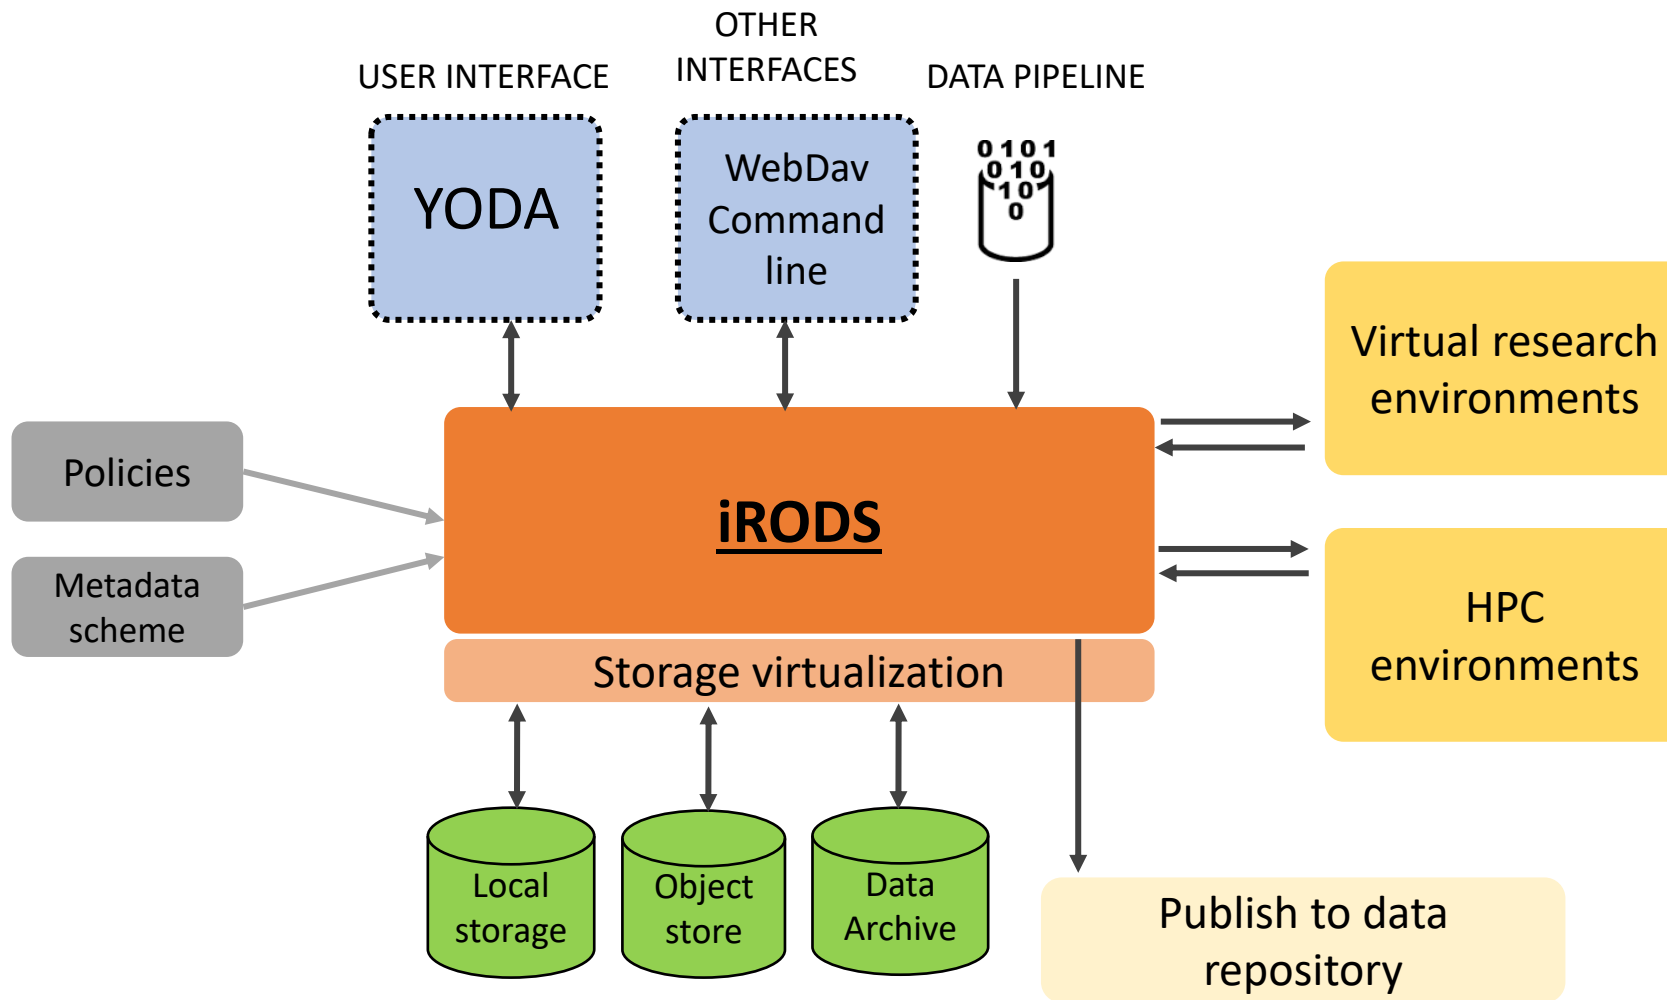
USER INTERFACE

OTHER INTERFACES

DATA PIPELINE

YODA

WebDav Command line

0101
010
10
0

Virtual research environments

Policies

iRODS

Metadata scheme

HPC environments

Storage virtualization

Local storage

Object store

Data Archive

Publish to data repository